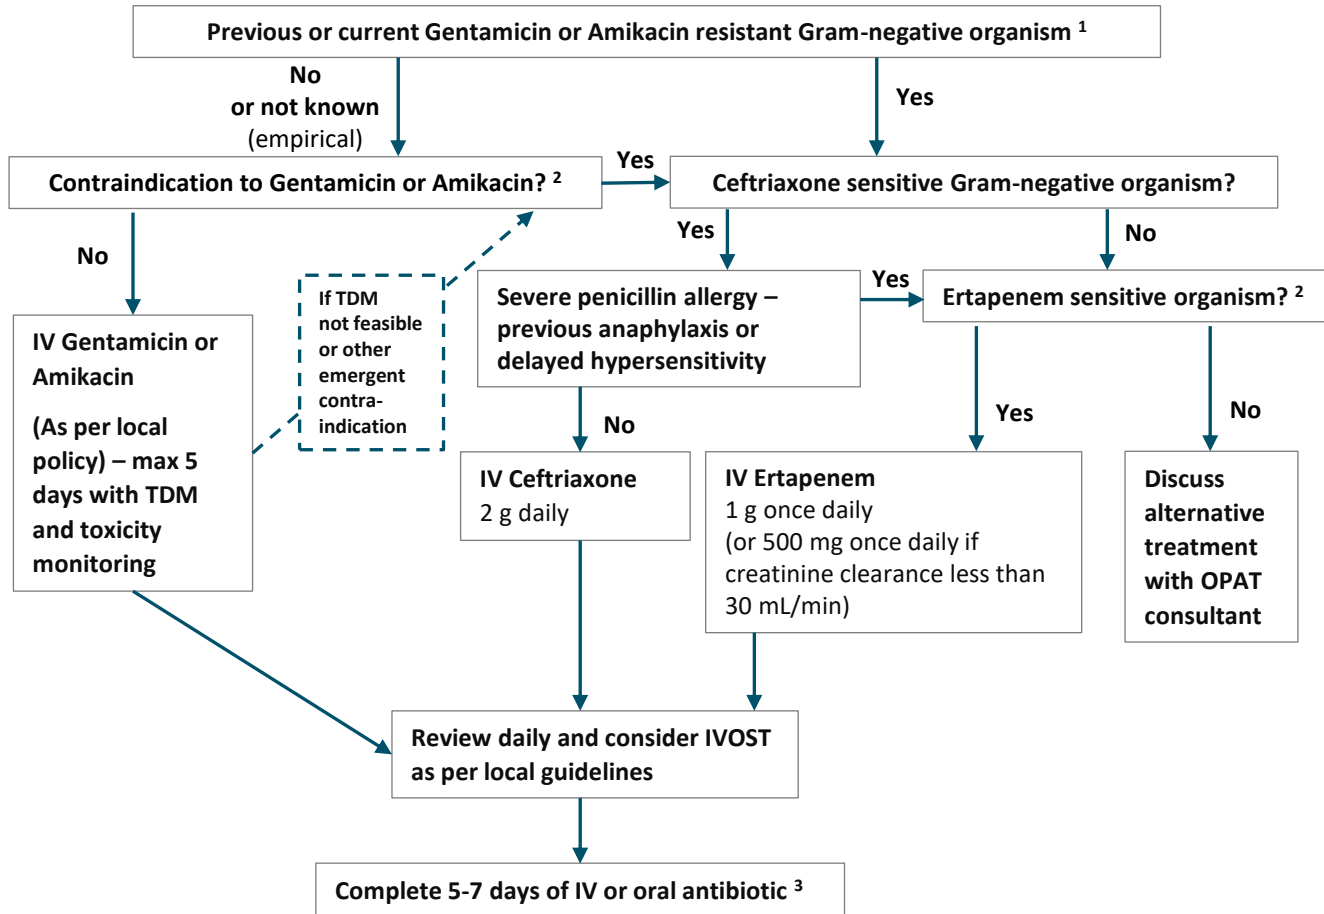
Previous or current Gentamicin or Amikacin resistant Gram-negative organism $^1$

No or not known (empirical)

Yes

Contraindication to Gentamicin or Amikacin? $^2$

Yes

Ceftriaxone sensitive Gram-negative organism?

No

Yes

No

If TDM not feasible or other emergent contra-indication

Severe penicillin allergy – previous anaphylaxis or delayed hypersensitivity

Yes

Ertapenem sensitive organism? $^2$

IV Gentamicin or Amikacin

(As per local policy) – max 5 days with TDM and toxicity monitoring

No

Yes

No

IV Ceftriaxone
2 g daily

IV Ertapenem
1 g once daily
(or 500 mg once daily if creatinine clearance less than 30 mL/min)

Discuss alternative treatment with OPAT consultant

Review daily and consider IVOST as per local guidelines

Complete 5-7 days of IV or oral antibiotic $^3$